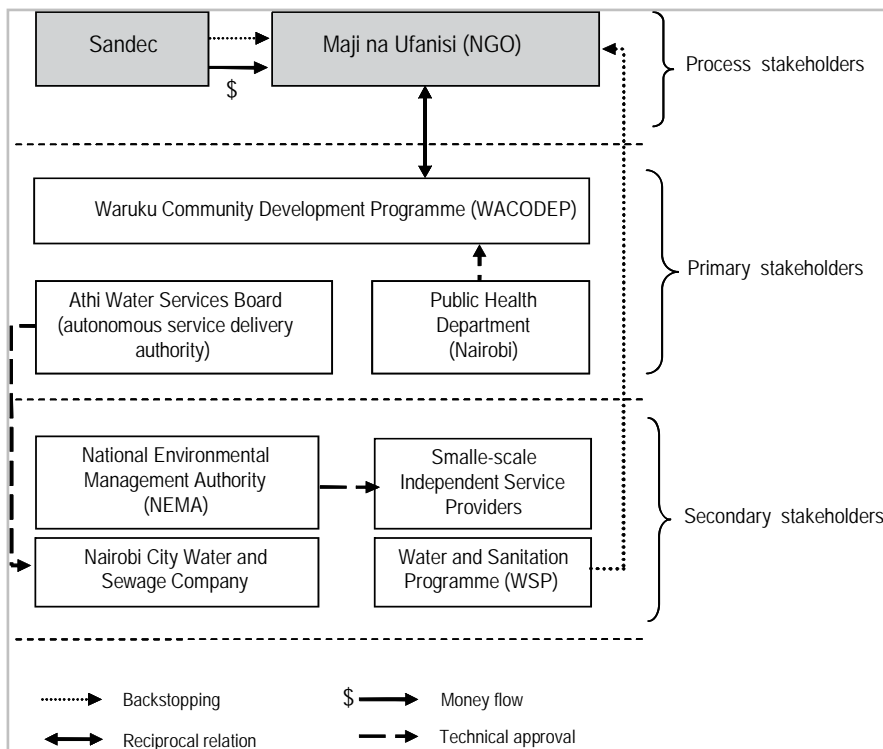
Sandec

$

Maji na Ufanisi (NGO)

Process stakeholders

Waruku Community Development Programme (WACODEP)

Athi Water Services Board (autonomous service delivery authority)

Public Health Department (Nairobi)

Primary stakeholders

National Environmental Management Authority (NEMA)

Smalle-scale Independent Service Providers

Secondary stakeholders

Nairobi City Water and Sewage Company

Water and Sanitation Programme (WSP)

Backstopping

$ Money flow

Reciprocal relation

Technical approval